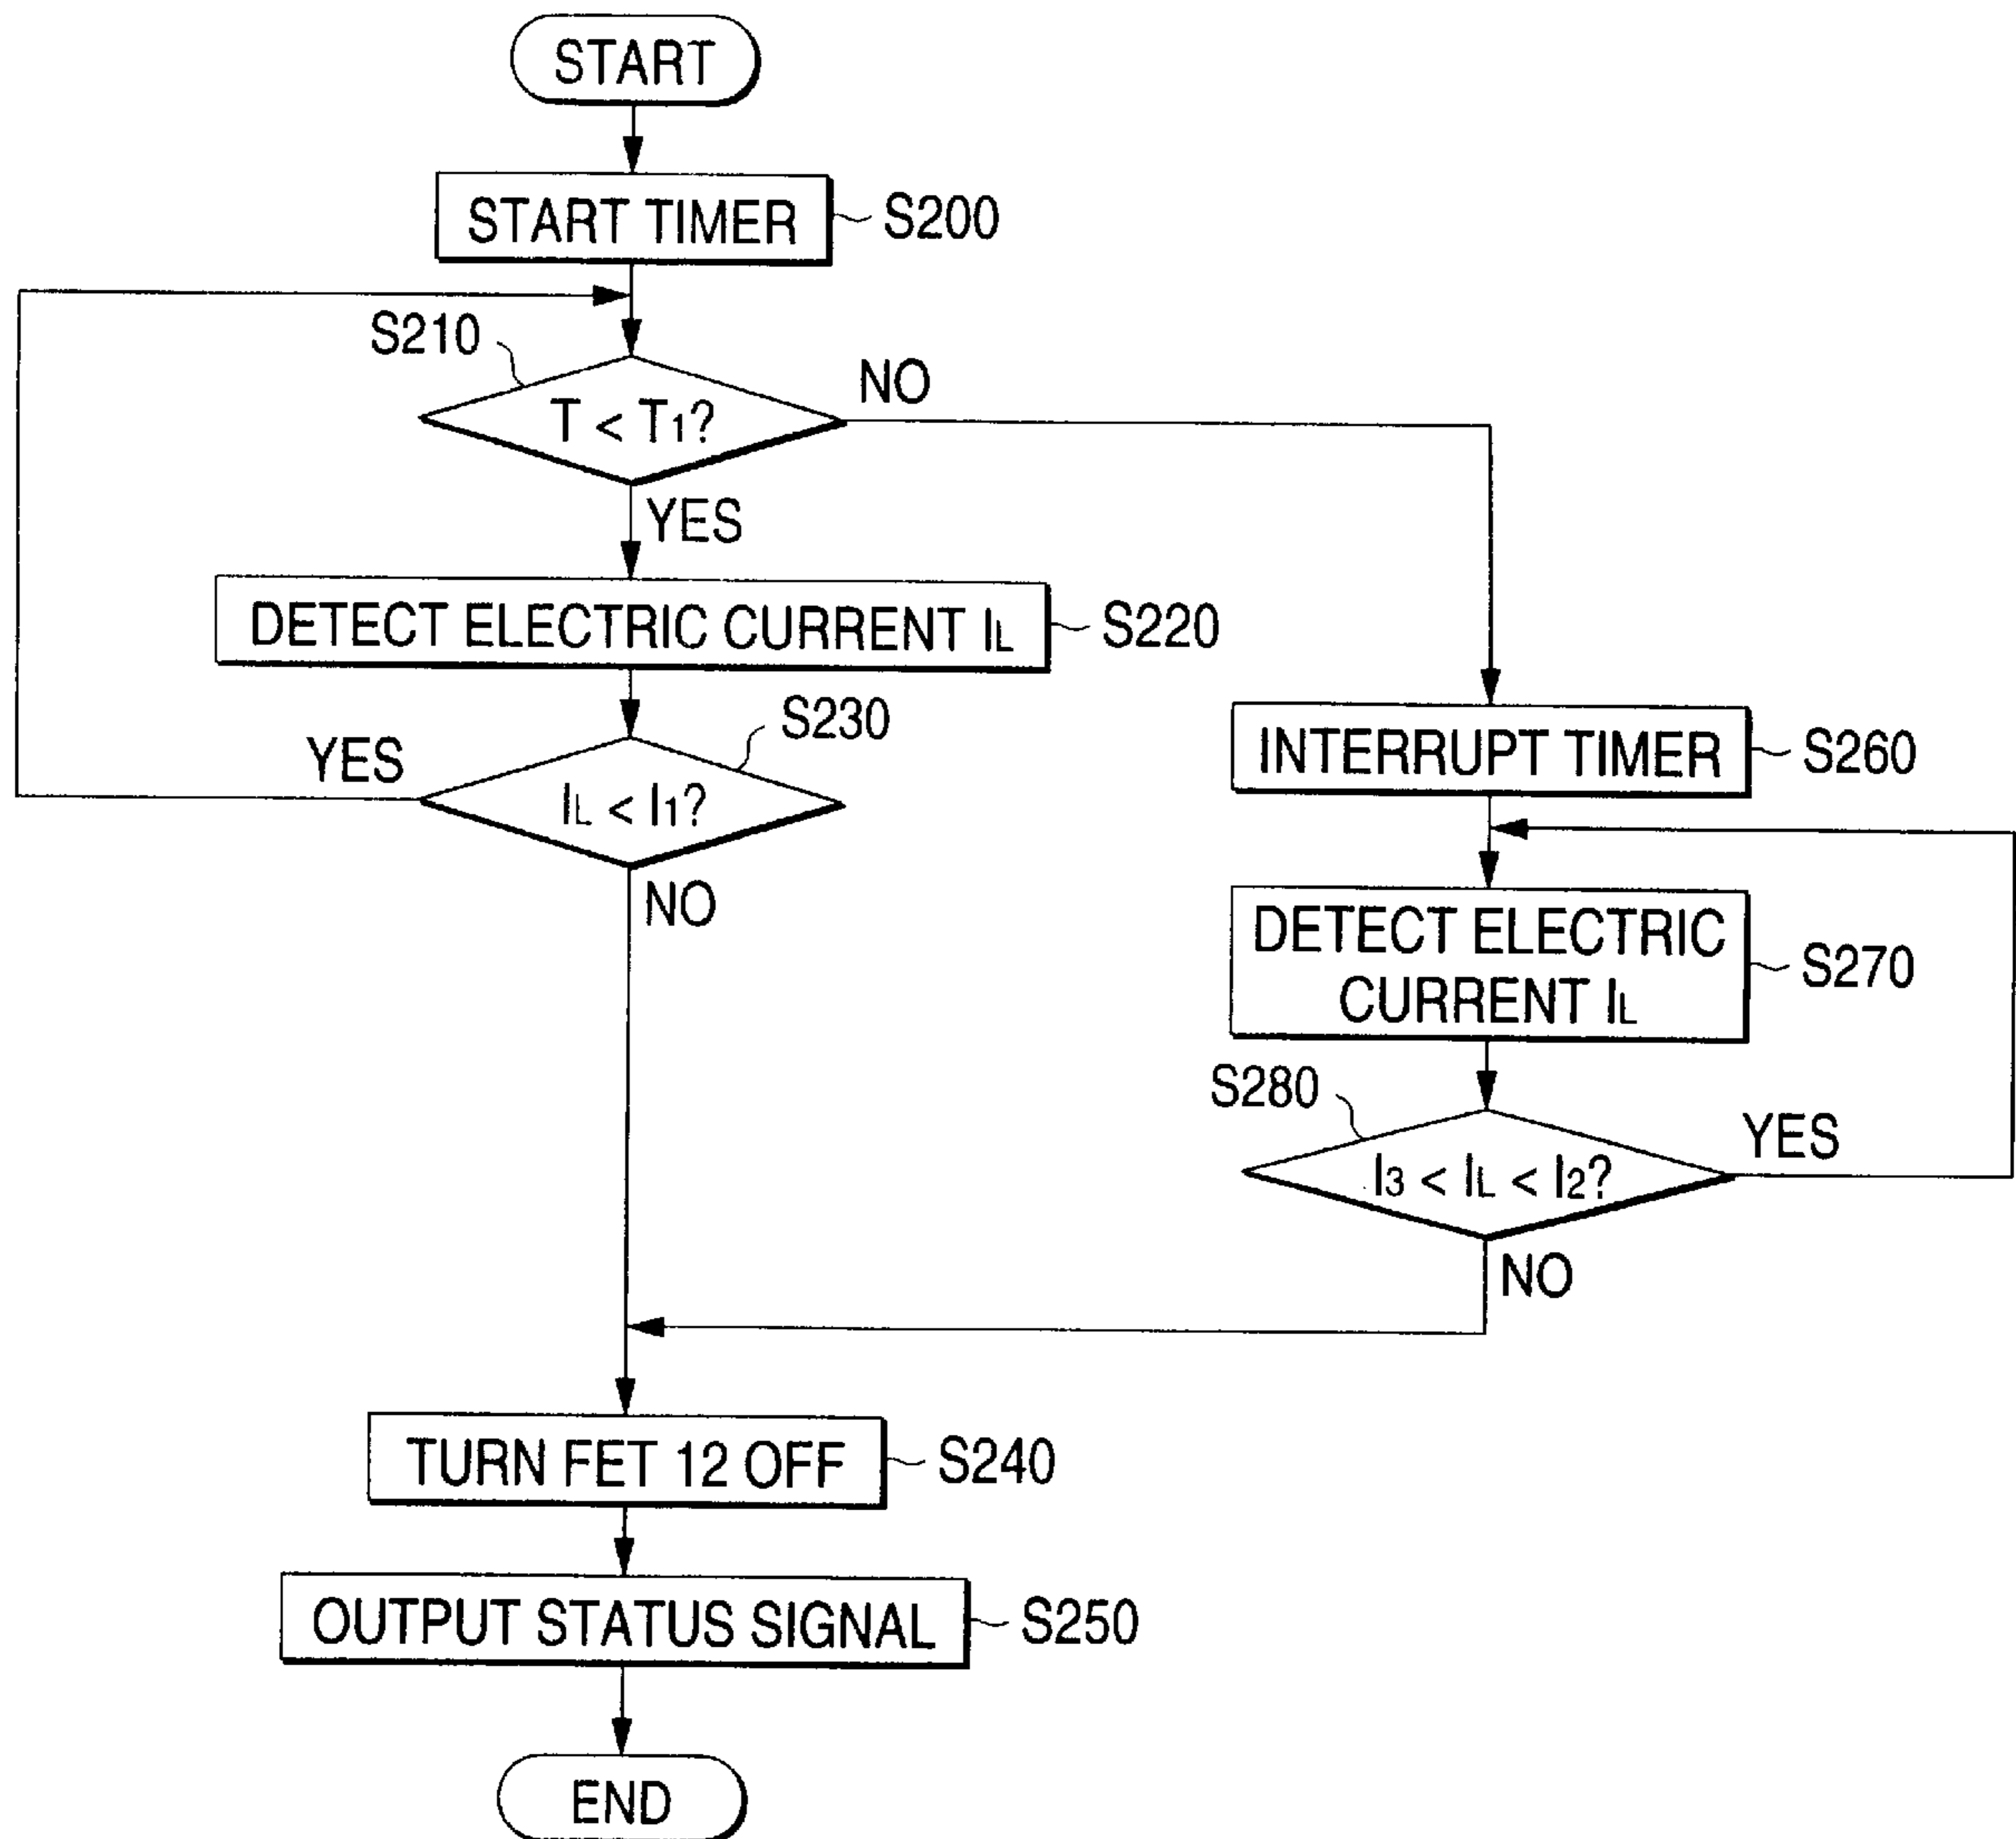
START

START TIMER S200

S210

$T < T_1$?

NO

YES

DETECT ELECTRIC CURRENT $I_L$ S220

S230

YES

$I_L < I_1$?

NO

INTERRUPT TIMER S260

DETECT ELECTRIC CURRENT $I_L$ S270

S280

$I_3 < I_L < I_2$?

YES

NO

TURN FET 12 OFF S240

OUTPUT STATUS SIGNAL S250

END